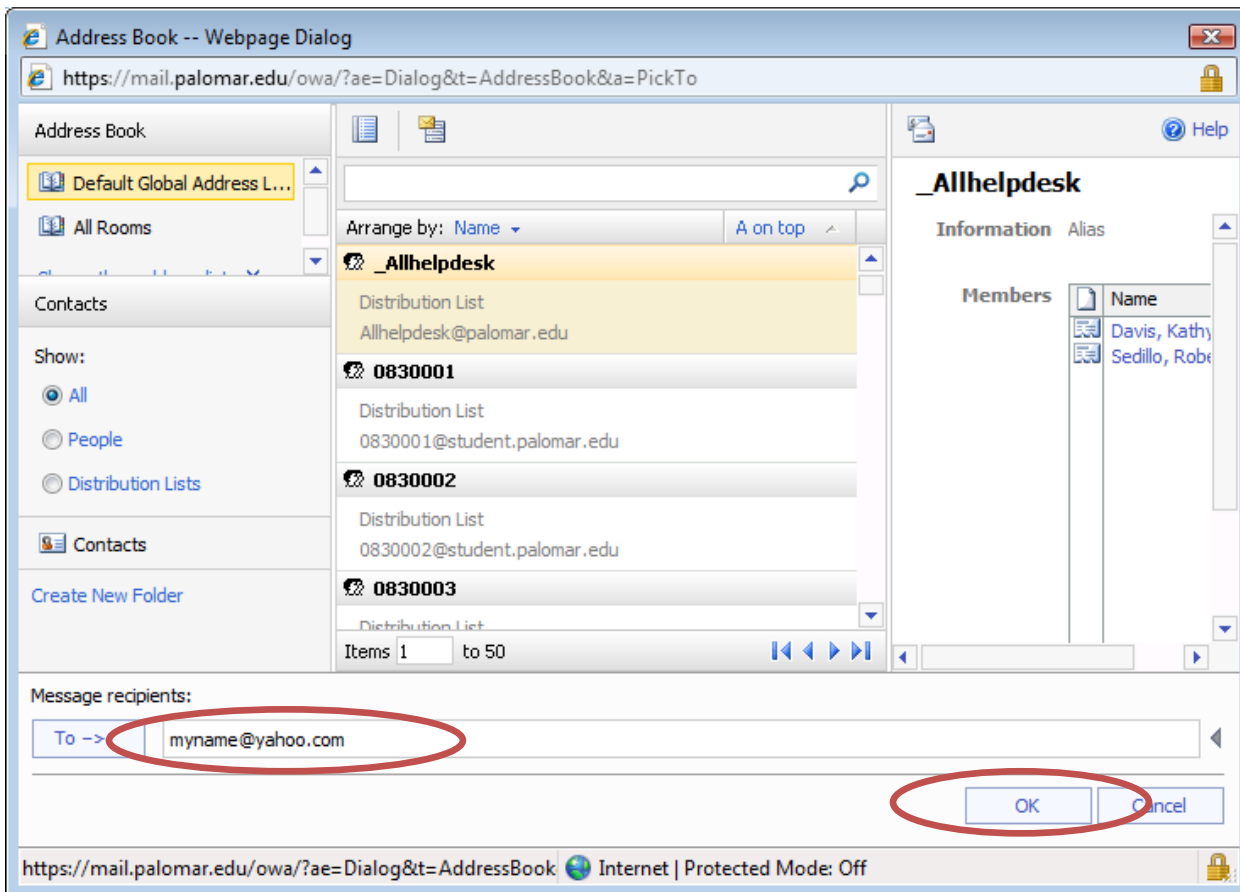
Address Book -- Webpage Dialog

https://mail.palomar.edu/owa/?ae=Dialog&t=AddressBook&a=PickTo

Address Book

Default Global Address L...

All Rooms

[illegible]

Contacts

Show:

All

People

Distribution Lists

Contacts

Create New Folder

Arrange by: Name

A on top

_Allhelpdesk

Distribution List

Allhelpdesk@palomar.edu

0830001

Distribution List

0830001@student.palomar.edu

0830002

Distribution List

0830002@student.palomar.edu

0830003

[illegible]

Items 1 to 50

Help

_Allhelpdesk

Information Alias

Members

| | Name |
|---|---|
| | Davis, Kathy |
| | Sedillo, Robe |

Message recipients:

To ->

myname@yahoo.com

OK

Cancel

https://mail.palomar.edu/owa/?ae=Dialog&t=AddressBook

Internet | Protected Mode: Off